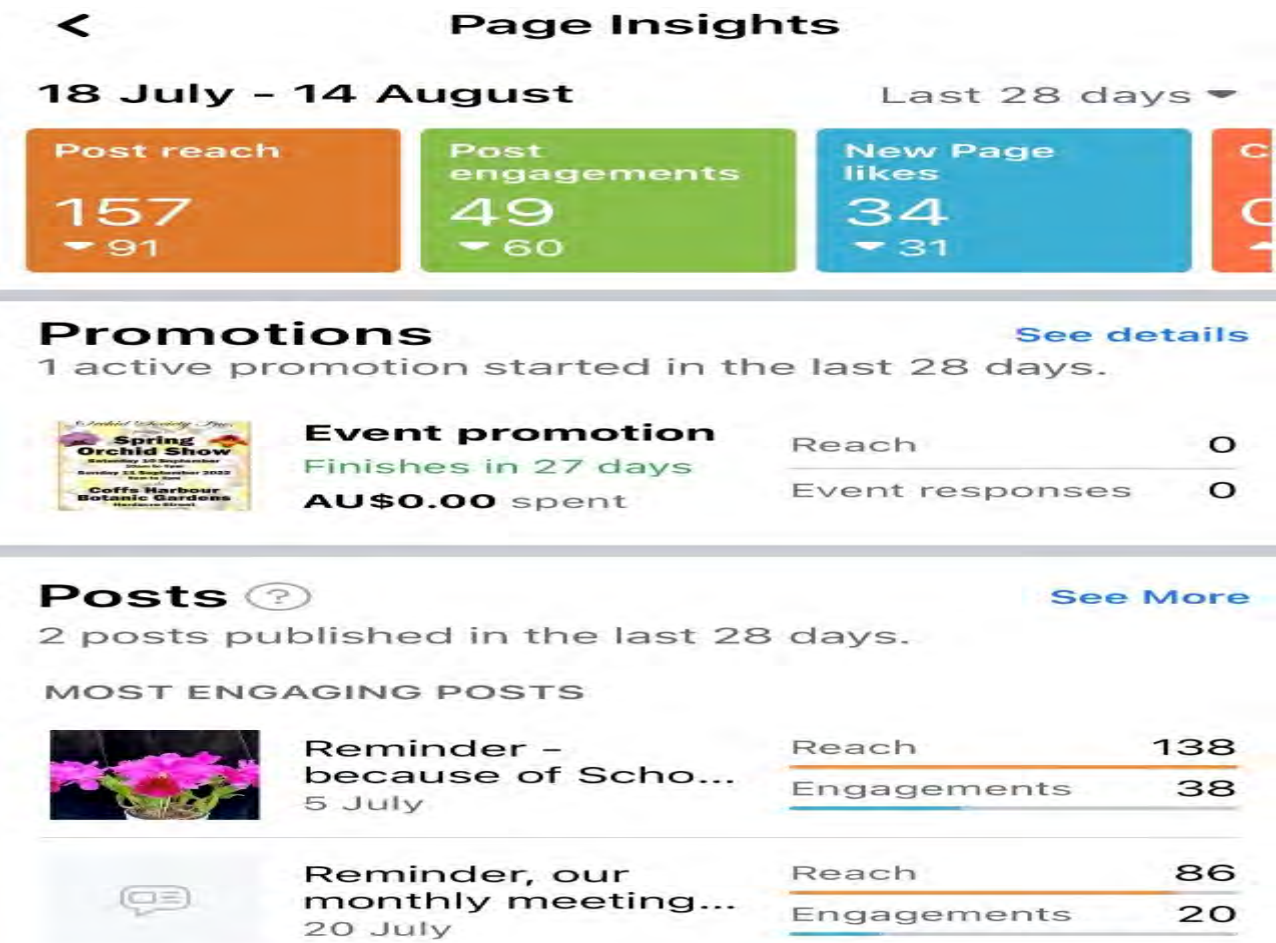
<

Page Insights

18 July - 14 August

Last 28 days

Post reach
157
91

Post engagements
49
60

New Page likes
34
31

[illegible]

Promotions

See details

1 active promotion started in the last 28 days.

Orchid Society Inc.
Spring Orchid Show
Saturday 10 September
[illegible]
Sunday 11 September 2022
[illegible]
Coffs Harbour Botanic Gardens
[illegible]

Event promotion
Finishes in 27 days
AU$0.00 spent

Reach 0
Event responses 0

Posts

See More

2 posts published in the last 28 days.

MOST ENGAGING POSTS

Reminder - because of Scho...
5 July

Reach 138
Engagements 38

Reminder, our monthly meeting...
20 July

Reach 86
Engagements 20